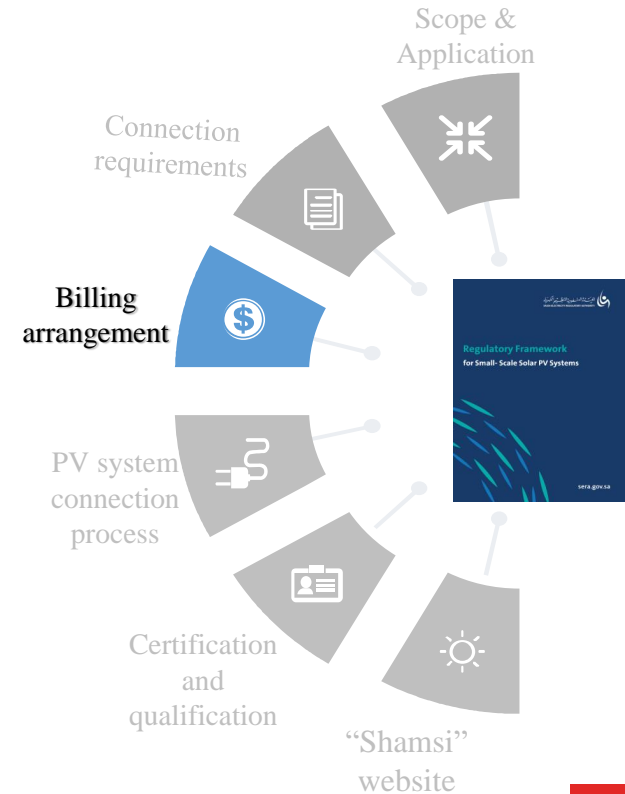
Scope & Application

Connection requirements

Billing arrangement

PV system connection process

Certification and qualification

"Shamsi" website

Regulatory Framework
for Small- Scale Solar PV Systems

sera.gov.sa